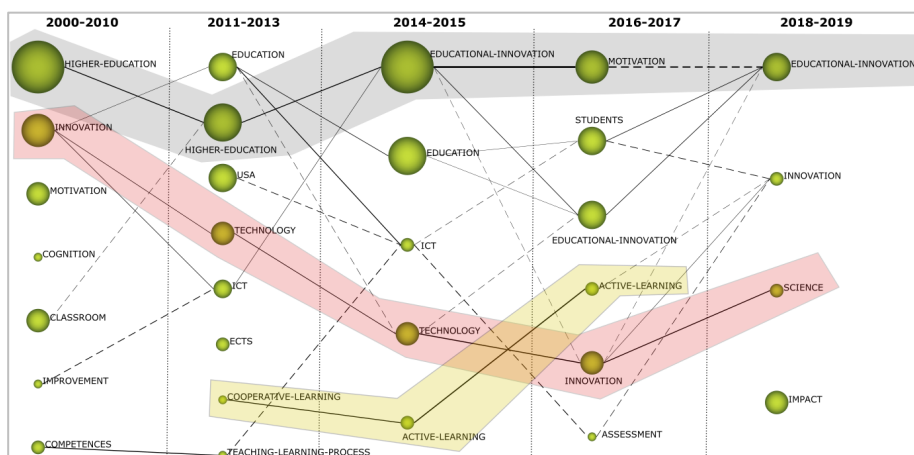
2000-2010
2011-2013
2014-2015
2016-2017
2018-2019

HIGHER-EDUCATION
INNOVATION
MOTIVATION
COGNITION
CLASSROOM
IMPROVEMENT
COMPETENCES

EDUCATION
HIGHER-EDUCATION
USA
TECHNOLOGY
ICT
ECTS
COOPERATIVE-LEARNING
TEACHING-LEARNING-PROCESS

EDUCATIONAL-INNOVATION
EDUCATION
ICT
TECHNOLOGY
ACTIVE-LEARNING

MOTIVATION
STUDENTS
EDUCATIONAL-INNOVATION
ACTIVE-LEARNING
INNOVATION
ASSESSMENT

EDUCATIONAL-INNOVATION
INNOVATION
SCIENCE
IMPACT